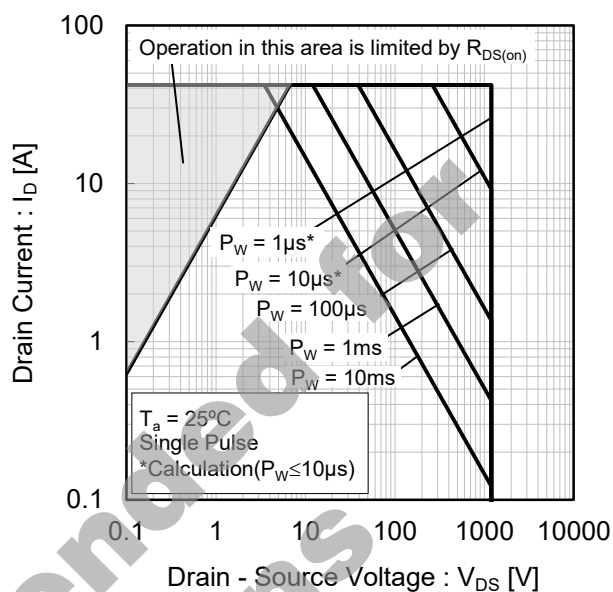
Operation in this area is limited by $R_{DS(on)}$

$P_W$ = 1μs*

$P_W$ = 10μs*

$P_W$ = 100μs

$P_W$ = 1ms

$P_W$ = 10ms

$T_a$ = 25ºC
Single Pulse
*Calculation($P_W$≦10μs)

Drain Current : $I_D$ [A]

100

10

1

0.1

0.1

1

10

100

1000

10000

Drain - Source Voltage : $V_{DS}$ [V]

ended for